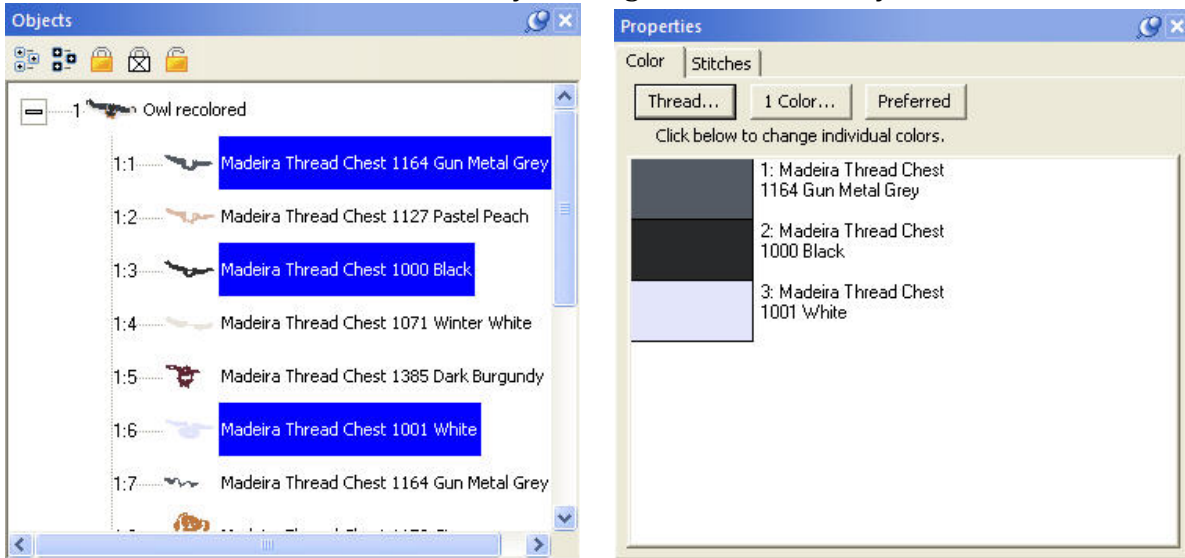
Objects

1 Owl recolored

1:1 Madeira Thread Chest 1164 Gun Metal Grey

1:2 Madeira Thread Chest 1127 Pastel Peach

1:3 Madeira Thread Chest 1000 Black

1:4 Madeira Thread Chest 1071 Winter White

1:5 Madeira Thread Chest 1385 Dark Burgundy

1:6 Madeira Thread Chest 1001 White

1:7 Madeira Thread Chest 1164 Gun Metal Grey

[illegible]

Properties

Color Stitches

Thread... 1 Color... Preferred

Click below to change individual colors.

1: Madeira Thread Chest 1164 Gun Metal Grey

2: Madeira Thread Chest 1000 Black

3: Madeira Thread Chest 1001 White